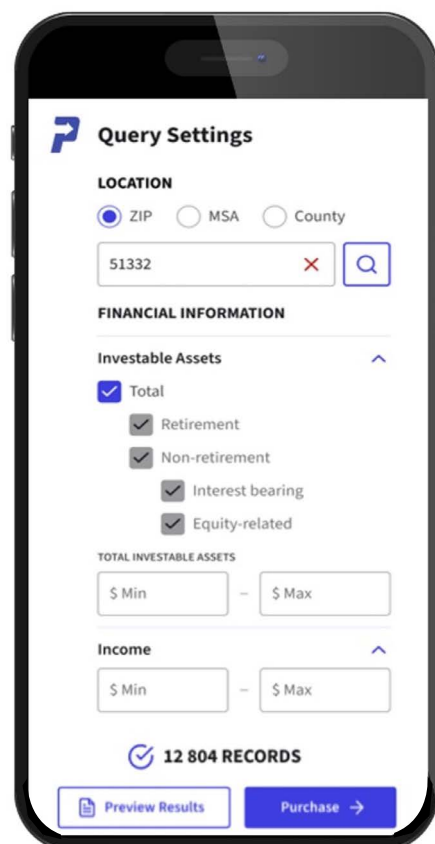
Query Settings

LOCATION

ZIP MSA County

51332

FINANCIAL INFORMATION

Investable Assets

Total

Retirement

Non-retirement

Interest bearing

Equity-related

TOTAL INVESTABLE ASSETS

$ Min – $ Max

Income

$ Min – $ Max

12 804 RECORDS

Preview Results

Purchase →